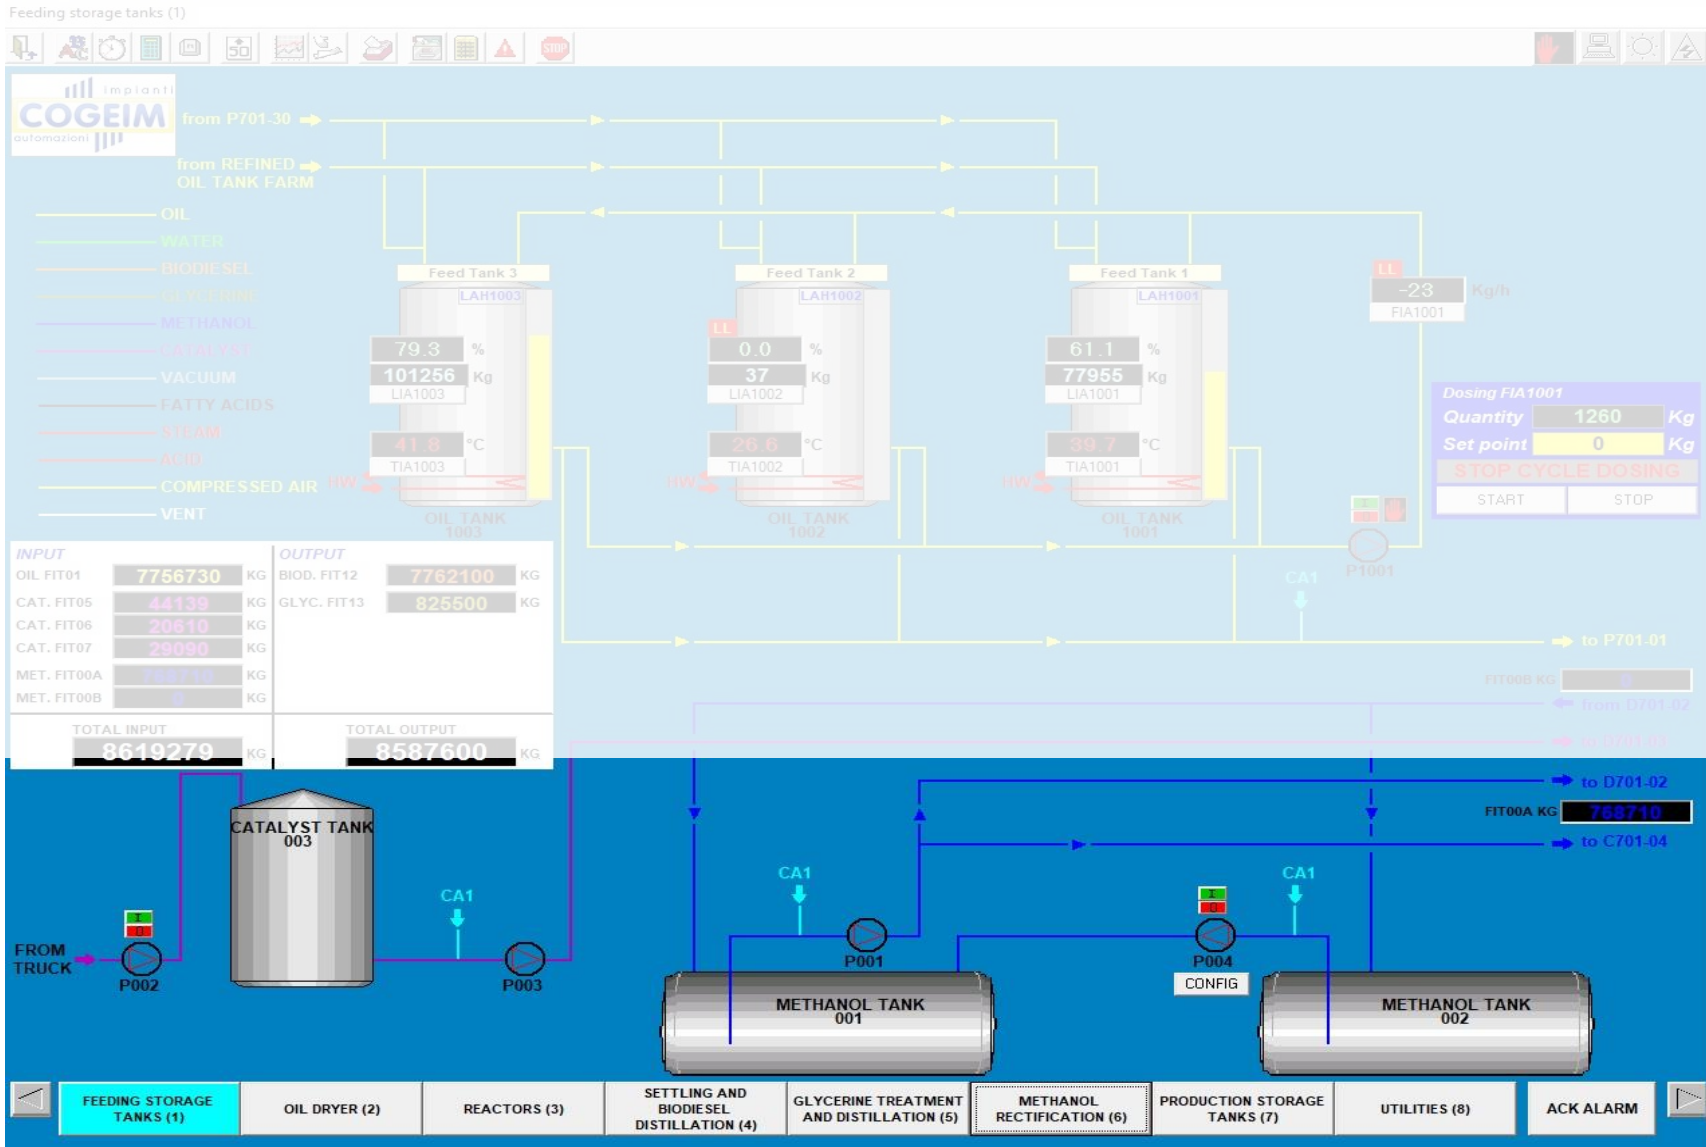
Feeding storage tanks (1)

impianti COGEIM automazioni

from P701-30
from REFINED OIL TANK FARM

OIL
WATER
BIODIESEL
GLYCERINE
METHANOL
CATALYST
VACUUM
FATTY ACIDS
STEAM
ACID
COMPRESSED AIR
VENT

Feed Tank 3
LAH1003
79.3 %
101256 Kg
LIA1003
41.8 °C
TIA1003
HW
OIL TANK 1003

Feed Tank 2
LAH1002
LL
0.0 %
37 Kg
LIA1002
26.6 °C
TIA1002
HW
OIL TANK 1002

Feed Tank 1
LAH1001
61.1 %
77955 Kg
LIA1001
39.7 °C
TIA1001
HW
OIL TANK 1001

LL
-23 Kg/h
FIA1001

Dosing FIA1001
Quantity 1260 Kg
Set point 0 Kg
STOP CYCLE DOSING
START STOP

P1001
CA1

| INPUT | | | OUTPUT | | |
|---|---|---|---|---|---|
| OIL FIT01 | 7756730 | KG | BIOD. FIT12 | 7762100 | KG |
| CAT. FIT05 | 44139 | KG | GLYC. FIT13 | 825500 | KG |
| CAT. FIT06 | 20610 | KG | | | |
| CAT. FIT07 | 29090 | KG | | | |
| MET. FIT00A | 768710 | KG | | | |
| MET. FIT00B | 0 | KG | | | |

TOTAL INPUT 8619279 KG
TOTAL OUTPUT 8587600 KG

to P701-01
FIT00B KG 0
from D701-02
to D701-03
to D701-02
FIT00A KG 768710
to C701-04

CATALYST TANK 003
FROM TRUCK
P002
CA1
P003
CA1
P001
METHANOL TANK 001
CA1
P004
CONFIG
METHANOL TANK 002

FEEDING STORAGE TANKS (1)
OIL DRYER (2)
REACTORS (3)
SETTLING AND BIODIESEL DISTILLATION (4)
GLYCERINE TREATMENT AND DISTILLATION (5)
METHANOL RECTIFICATION (6)
PRODUCTION STORAGE TANKS (7)
UTILITIES (8)
ACK ALARM